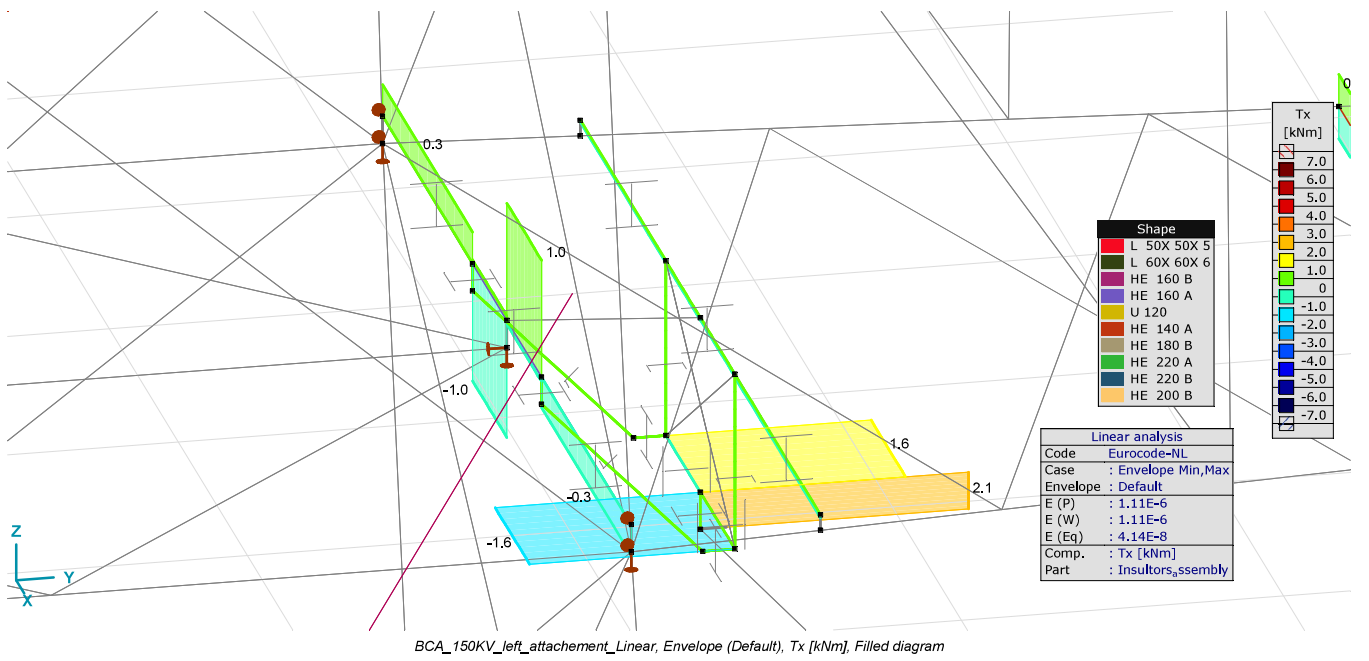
0.3

1.0

-1.0

-0.3

-1.6

1.6

2.1

Z
Y
X

Shape
L 50X 50X 5
L 60X 60X 6
HE 160 B
HE 160 A
U 120
HE 140 A
HE 180 B
HE 220 A
HE 220 B
HE 200 B

Tx
[kNm]
7.0
6.0
5.0
4.0
3.0
2.0
1.0
0
-1.0
-2.0
-3.0
-4.0
-5.0
-6.0
-7.0

0

| Linear analysis | |
|---|---|
| Code | Eurocode-NL |
| Case | : Envelope Min,Max |
| Envelope | : Default |
| E (P) | : 1.11E-6 |
| E (W) | : 1.11E-6 |
| E (Eq) | : 4.14E-8 |
| Comp. | : Tx [kNm] |
| Part | : Insultors$_a$ssembly |

BCA_150KV_left_attachement_Linear, Envelope (Default), Tx [kNm], Filled diagram